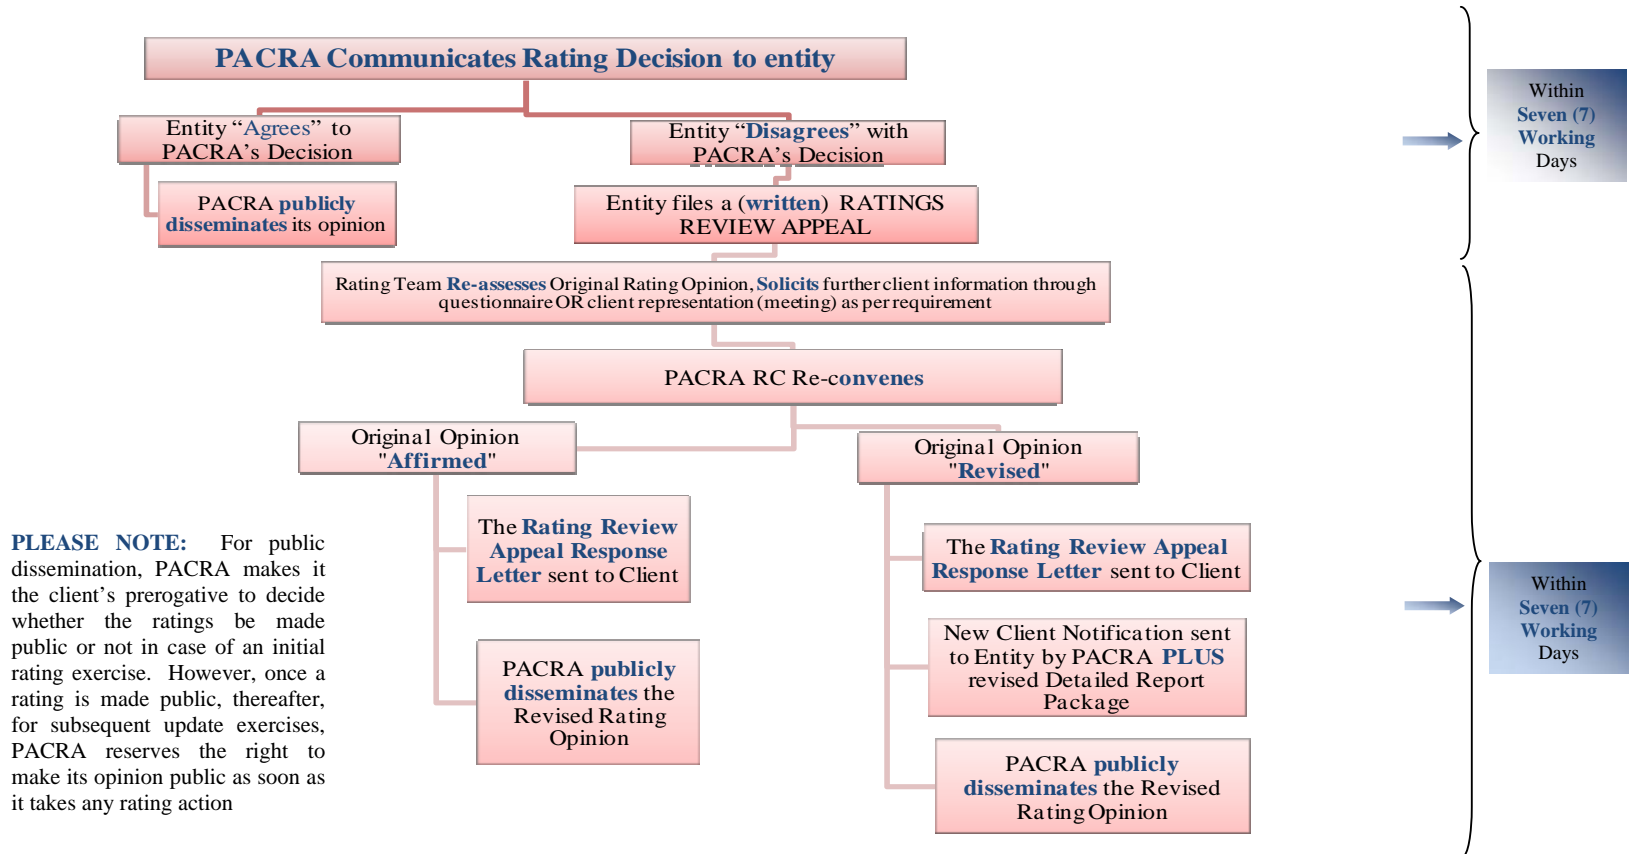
PACRA Communicates Rating Decision to entity

Entity "Agrees" to PACRA's Decision

Entity "Disagrees" with PACRA's Decision

PACRA publicly disseminates its opinion

Entity files a (written) RATINGS REVIEW APPEAL

Rating Team Re-assesses Original Rating Opinion, Solicits further client information through questionnaire OR client representation (meeting) as per requirement

PACRA RC Re-convenes

Original Opinion "Affirmed"

Original Opinion "Revised"

The Rating Review Appeal Response Letter sent to Client

PACRA publicly disseminates the Revised Rating Opinion

The Rating Review Appeal Response Letter sent to Client

New Client Notification sent to Entity by PACRA PLUS revised Detailed Report Package

PACRA publicly disseminates the Revised Rating Opinion

PLEASE NOTE: For public dissemination, PACRA makes it the client's prerogative to decide whether the ratings be made public or not in case of an initial rating exercise. However, once a rating is made public, thereafter, for subsequent update exercises, PACRA reserves the right to make its opinion public as soon as it takes any rating action

Within Seven (7) Working Days

Within Seven (7) Working Days